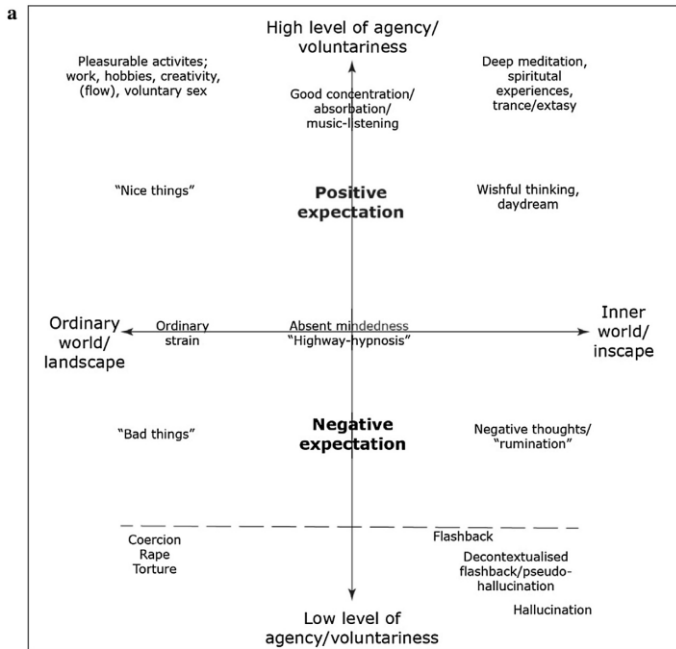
a

High level of agency/ voluntariness

Pleasurable activites; work, hobbies, creativity, (flow), voluntary sex

Good concentration/ absorbation/ music-listening

Deep meditation, spiritual experiences, trance/extasy

"Nice things"

Positive expectation

Wishful thinking, daydream

Ordinary world/ landscape

Ordinary strain

Absent mindedness "Highway-hypnosis"

Inner world/ inscape

"Bad things"

Negative expectation

Negative thoughts/ "rumination"

Coercion Rape Torture

Flashback

Decontextualised flashback/pseudo-hallucination

Hallucination

Low level of agency/voluntariness